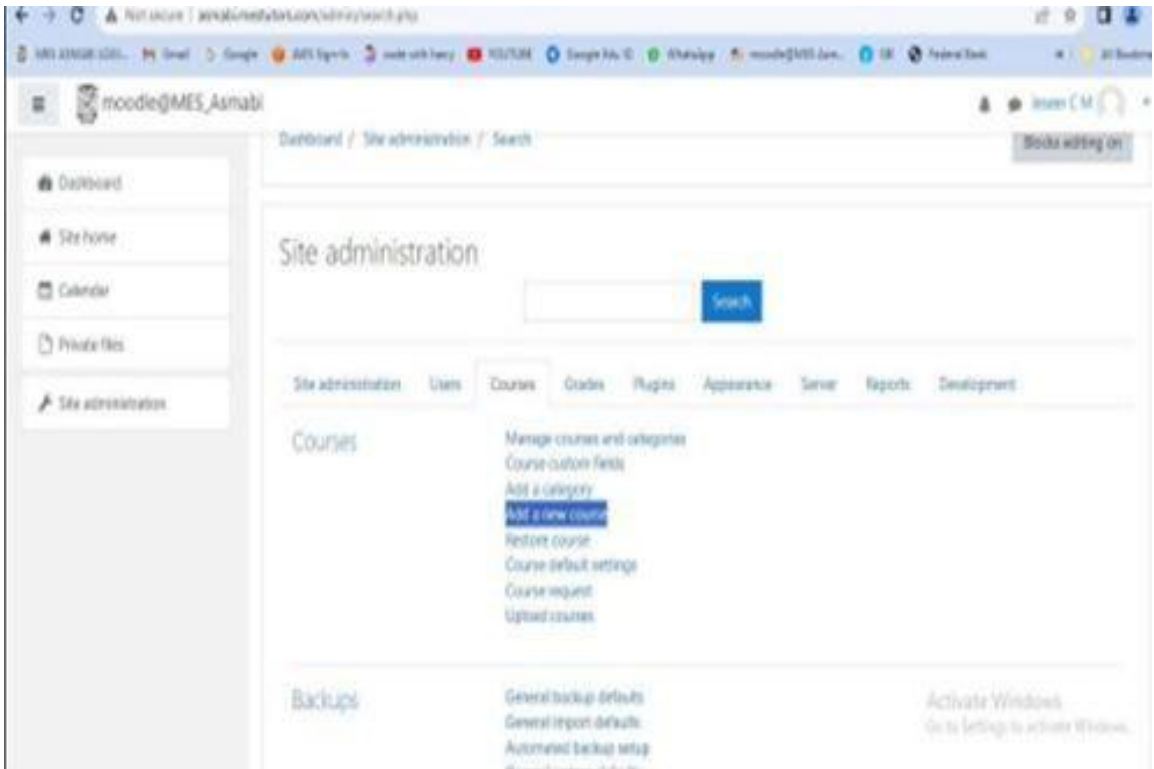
Not secure | asmabi.mestutors.com/admin/search.php

MES ASMABI COLL... Gmail Google MES Sign-in code with harry YOUTUBE Google Keep YouTube WhatsApp moodle@MES Asm... SB Federal Bank All Bookmarks

moodle@MES_Asmabi

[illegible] C M

Dashboard / Site administration / Search

Blocks editing on

Dashboard

Site home

Calendar

Private files

Site administration

Site administration

Search

Site administration Users Courses Grades Plugins Appearance Server Reports Development

Courses

Manage courses and categories
Course custom fields
Add a category
Add a new course
Restore course
Course default settings
Course request
Upload courses

Backups

General backup defaults
General import defaults
Automated backup setup
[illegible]

Activate Windows
Go to Settings to activate Windows.